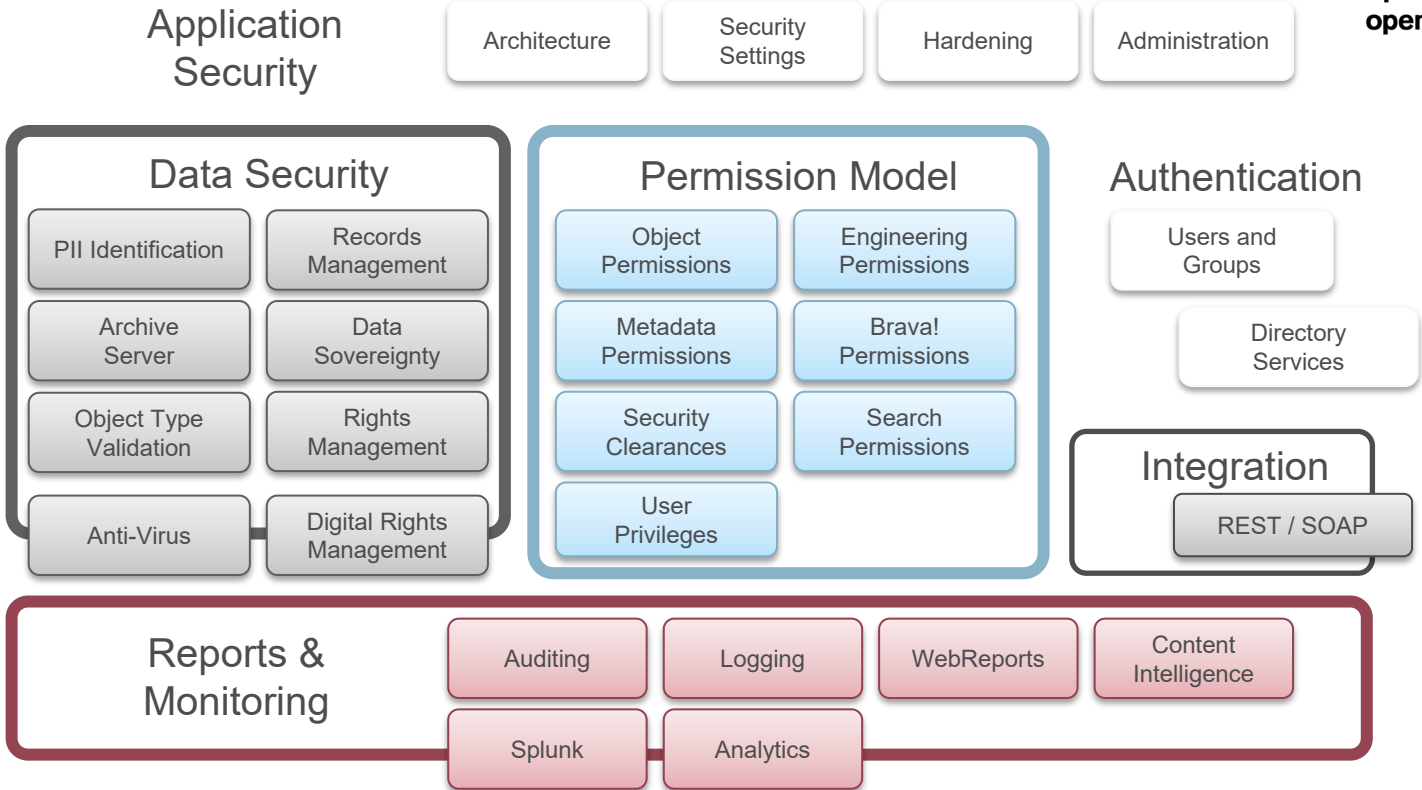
Application Security

Architecture

Security Settings

Hardening

Administration

oper

Data Security

PII Identification

Records Management

Archive Server

Data Sovereignty

Object Type Validation

Rights Management

Anti-Virus

Digital Rights Management

Permission Model

Object Permissions

Engineering Permissions

Metadata Permissions

Brava! Permissions

Security Clearances

Search Permissions

User Privileges

Authentication

Users and Groups

Directory Services

Integration

REST / SOAP

Reports & Monitoring

Auditing

Logging

WebReports

Content Intelligence

Splunk

Analytics